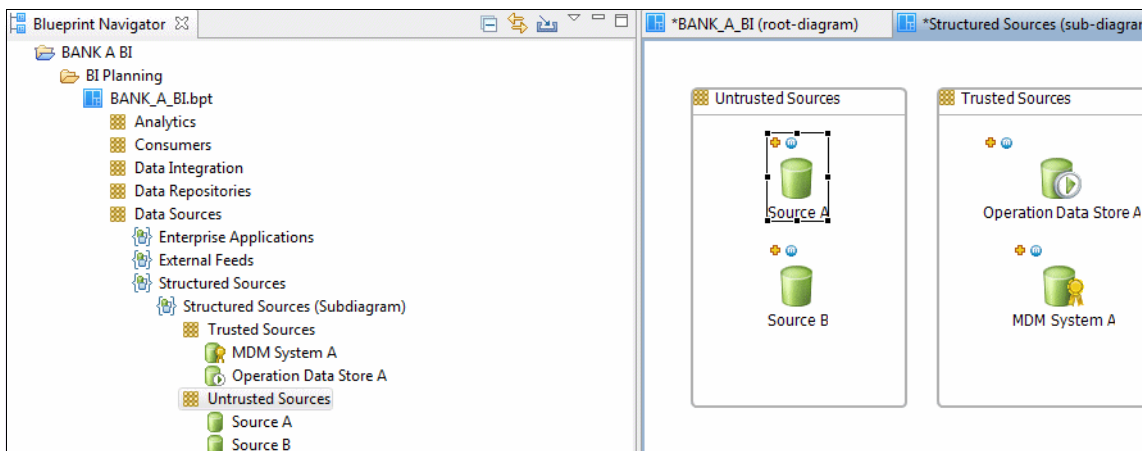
Blueprint Navigator

BANK A BI
BI Planning
BANK_A_BI.bpt
Analytics
Consumers
Data Integration
Data Repositories
Data Sources
Enterprise Applications
External Feeds
Structured Sources
Structured Sources (Subdiagram)
Trusted Sources
MDM System A
Operation Data Store A
Untrusted Sources
Source A
Source B

*BANK_A_BI (root-diagram)

*Structured Sources (sub-diagra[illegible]

Untrusted Sources

Source A

Source B

Trusted Sources

Operation Data Store A

MDM System A